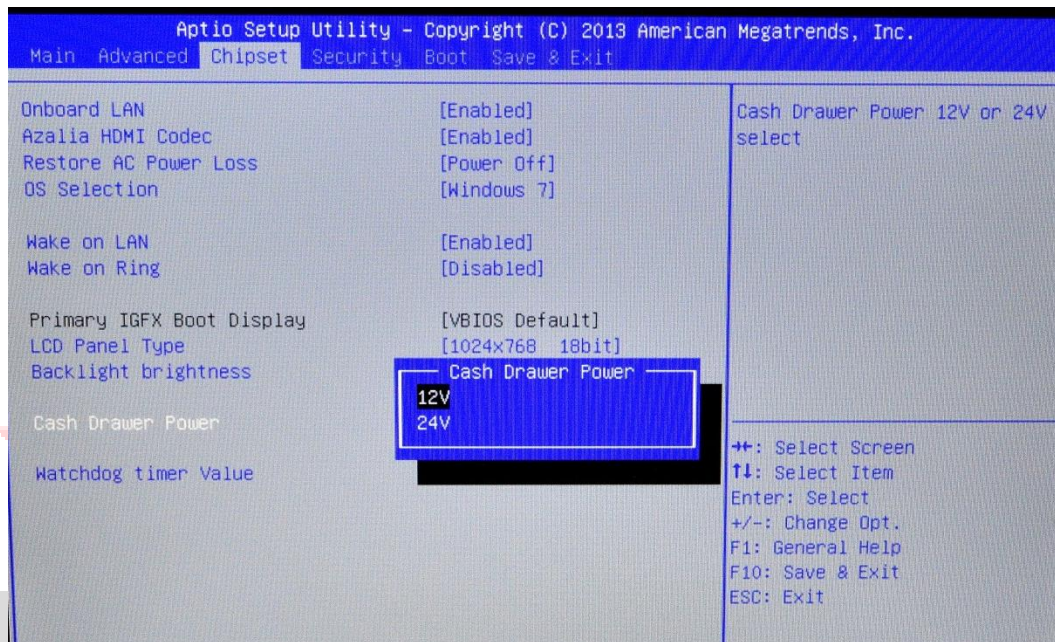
Aptio Setup Utility – Copyright (C) 2013 American Megatrends, Inc.
Main Advanced Chipset Security Boot Save & Exit

Onboard LAN [Enabled]
Azalia HDMI Codec [Enabled]
Restore AC Power Loss [Power Off]
OS Selection [Windows 7]

Wake on LAN [Enabled]
Wake on Ring [Disabled]

Primary IGFX Boot Display [VBIOS Default]
LCD Panel Type [1024x768 18bit]
Backlight brightness

Cash Drawer Power

Watchdog timer Value

Cash Drawer Power
12V
24V

Cash Drawer Power 12V or 24V select

→←: Select Screen
↑↓: Select Item
Enter: Select
+/-: Change Opt.
F1: General Help
F10: Save & Exit
ESC: Exit